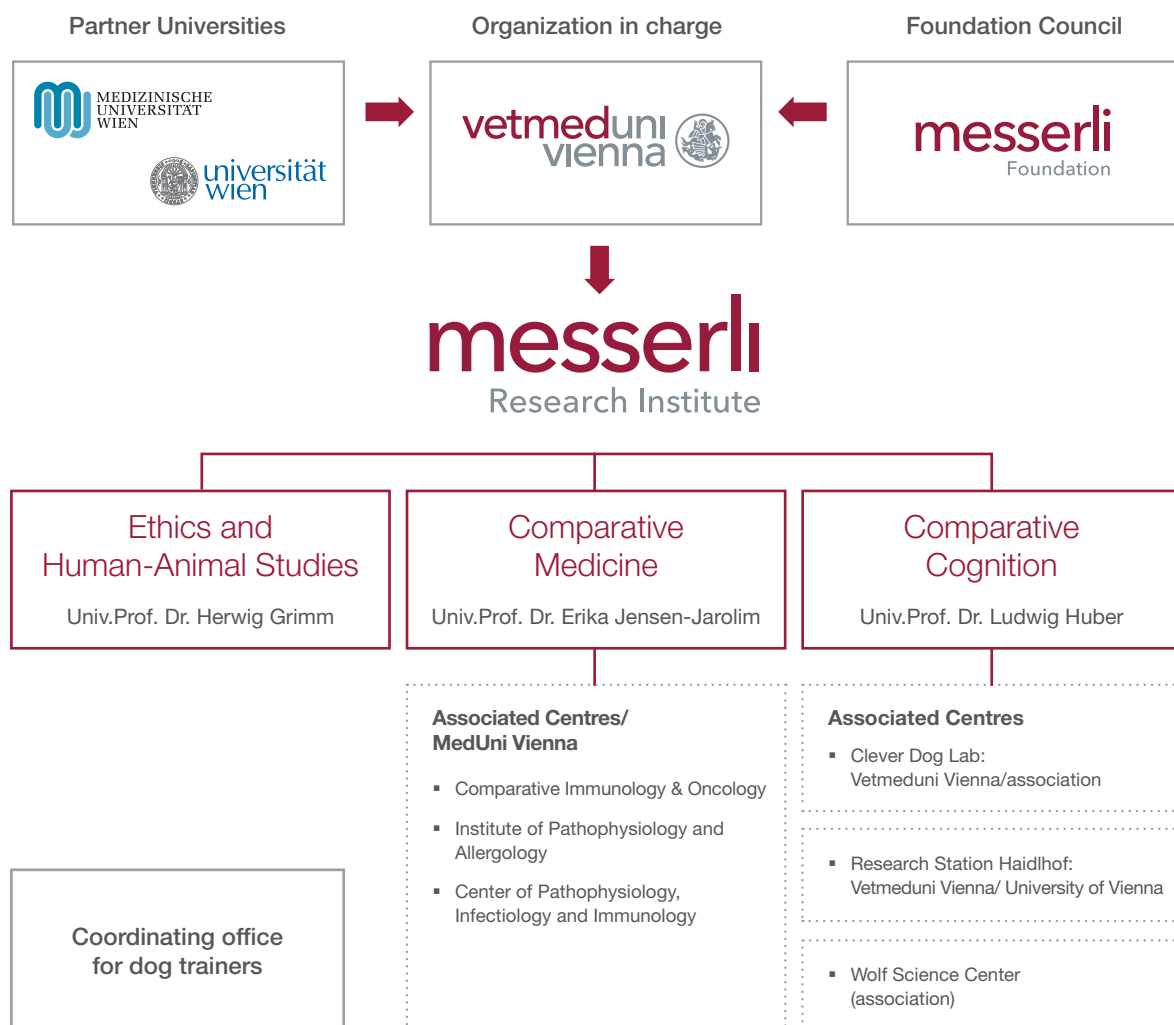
Partner Universities

Organization in charge

Foundation Council

MEDIZINISCHE UNIVERSITÄT WIEN

universität wien

vetmeduni vienna

messerli Foundation

messerli Research Institute

Ethics and Human-Animal Studies

Univ.Prof. Dr. Herwig Grimm

Comparative Medicine

Univ.Prof. Dr. Erika Jensen-Jarolim

Comparative Cognition

Univ.Prof. Dr. Ludwig Huber

Associated Centres/ MedUni Vienna

- Comparative Immunology & Oncology
- Institute of Pathophysiology and Allergology
- Center of Pathophysiology, Infectiology and Immunology

Associated Centres

- Clever Dog Lab: Vetmeduni Vienna/association

- Research Station Haidlhof: Vetmeduni Vienna/ University of Vienna

- Wolf Science Center (association)

Coordinating office for dog trainers